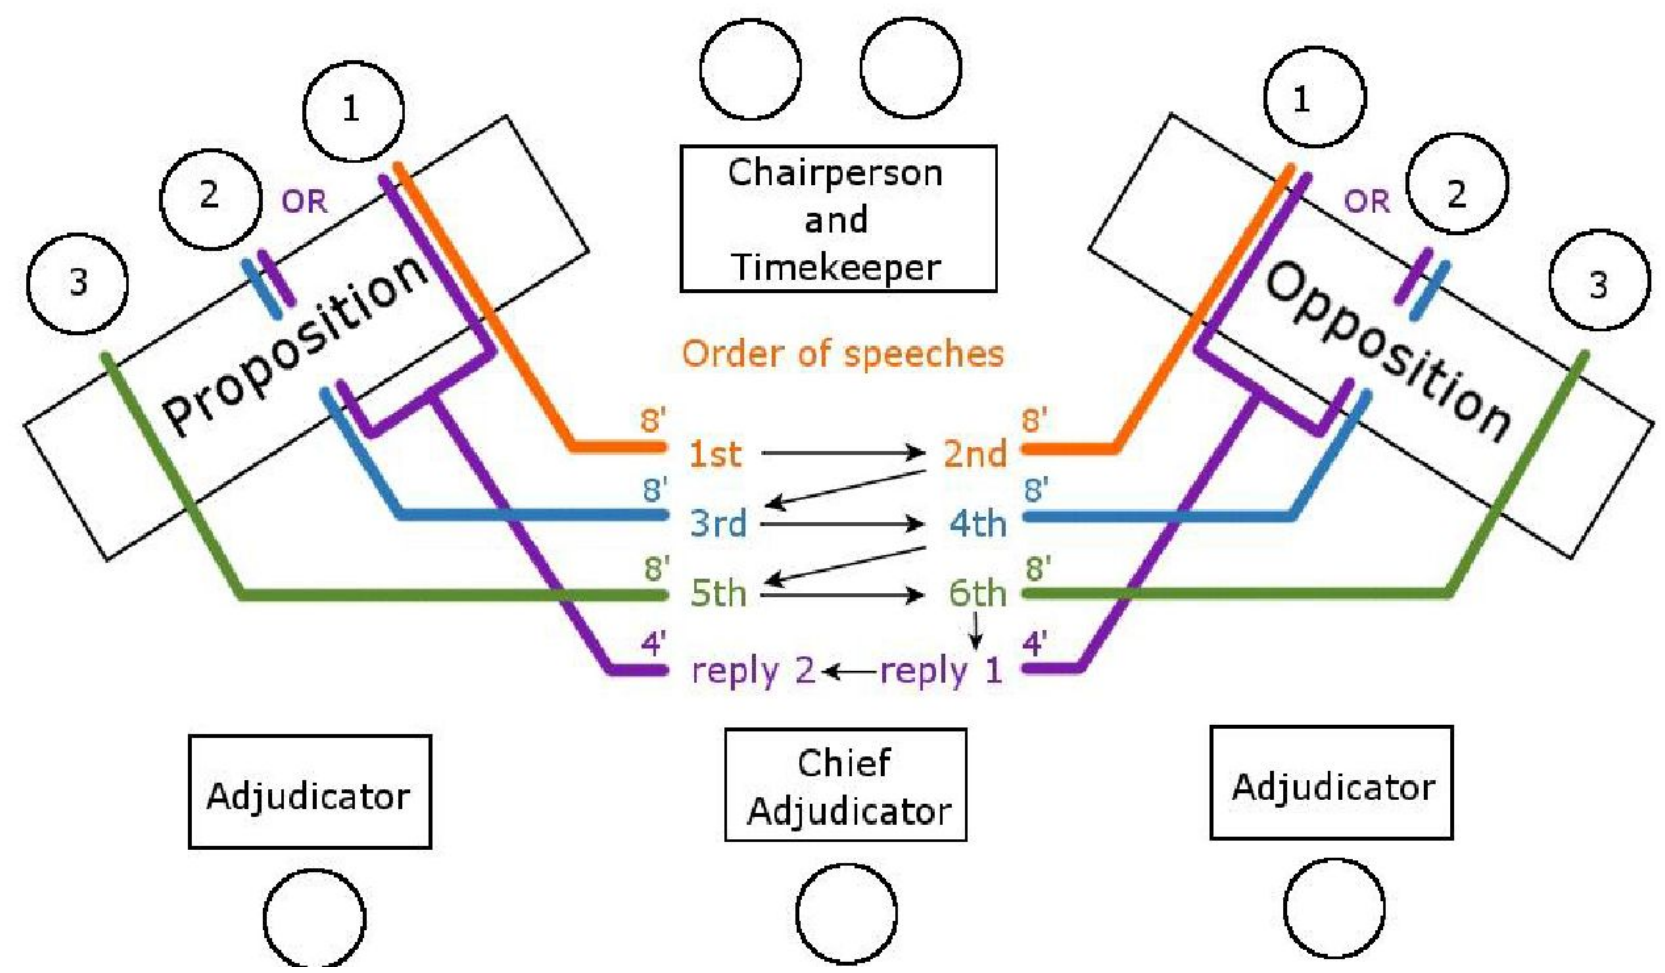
Chairperson and Timekeeper

1

2

OR

3

Proposition

1

OR

2

3

Opposition

Order of speeches

8' 1st → 2nd 8'

8' 3rd → 4th 8'

8' 5th → 6th 8'

4' reply 2 ← reply 1 4'

Adjudicator

Chief Adjudicator

Adjudicator